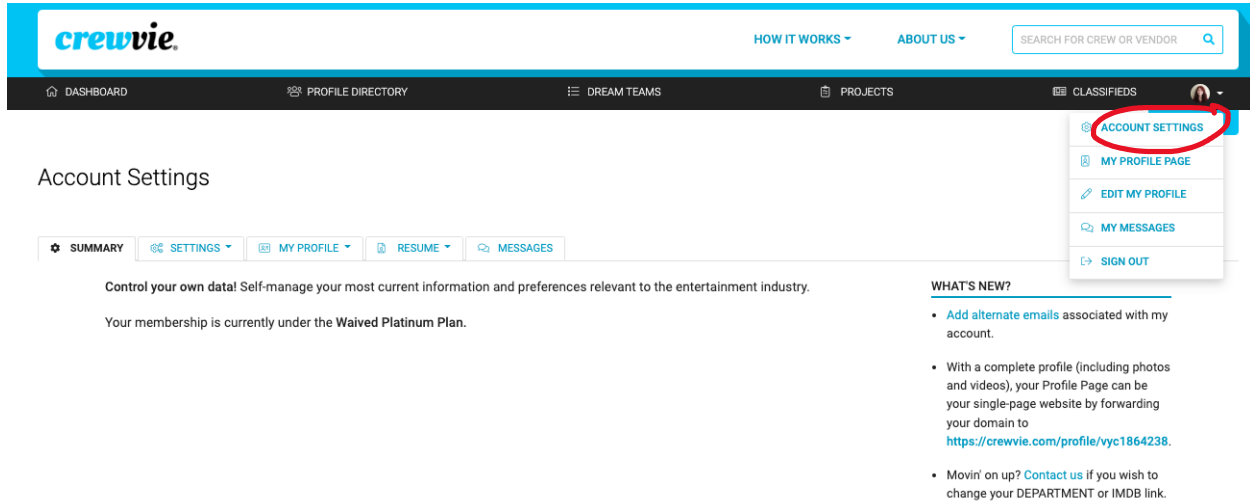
crewvie.

HOW IT WORKS ▾ ABOUT US ▾ SEARCH FOR CREW OR VENDOR

DASHBOARD PROFILE DIRECTORY DREAM TEAMS PROJECTS CLASSIFIEDS

ACCOUNT SETTINGS
MY PROFILE PAGE
EDIT MY PROFILE
MY MESSAGES
SIGN OUT

Account Settings

SUMMARY SETTINGS ▾ MY PROFILE ▾ RESUME ▾ MESSAGES

**Control your own data!** Self-manage your most current information and preferences relevant to the entertainment industry.

Your membership is currently under the **Waived Platinum Plan.**

WHAT'S NEW?

- Add alternate emails associated with my account.
- With a complete profile (including photos and videos), your Profile Page can be your single-page website by forwarding your domain to https://crewvie.com/profile/vyc1864238.
- Movin' on up? Contact us if you wish to change your DEPARTMENT or IMDB link.